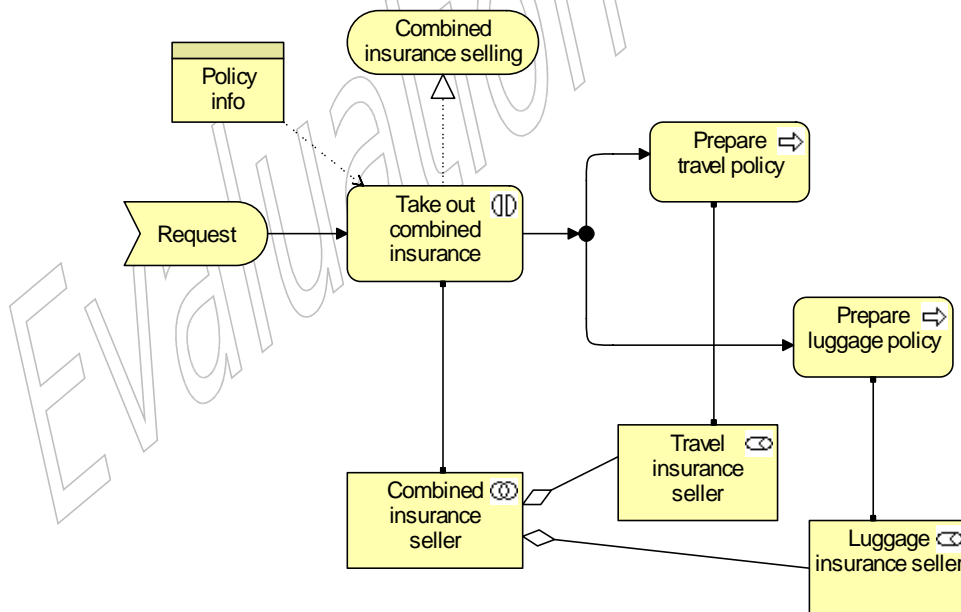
Evaluation

Combined insurance selling

Policy info

Request

Take out combined insurance

Prepare travel policy

Prepare luggage policy

Travel insurance seller

Combined insurance seller

Luggage insurance seller